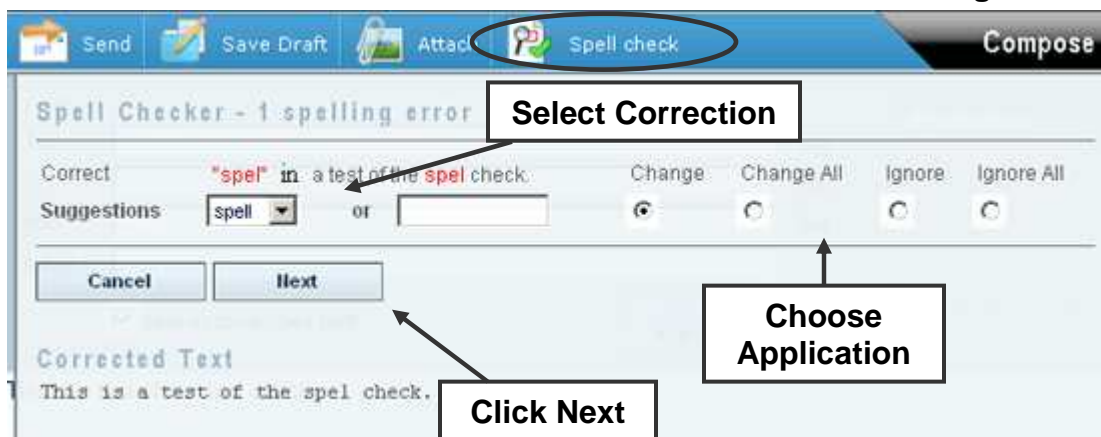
Send Save Draft Attach Spell check Compose

Spell Checker - 1 spelling error

Select Correction

Correct "spel" in a test of the spel check.

Suggestions spell or

Change Change All Ignore Ignore All

Cancel Next

Choose Application

Corrected Text

This is a test of the spel check.

Click Next